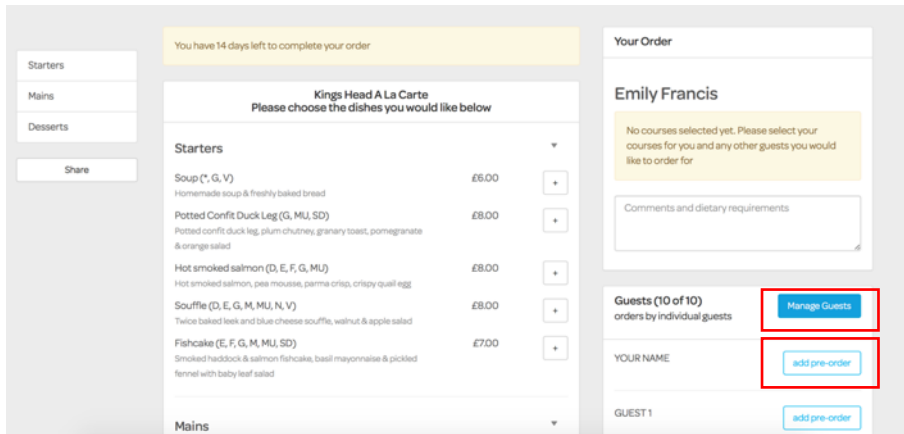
Starters
Mains
Desserts

Share

You have 14 days left to complete your order

Kings Head A La Carte
Please choose the dishes you would like below

Starters

Soup (*, G, V) £6.00 +
Homemade soup & freshly baked bread

Potted Confit Duck Leg (G, MU, SD) £8.00 +
Potted confit duck leg, plum chutney, granary toast, pomegranate & orange salad

Hot smoked salmon (D, E, F, G, MU) £8.00 +
Hot smoked salmon, pea mousse, parma crisp, crispy quail egg

Souffle (D, E, G, M, MU, N, V) £8.00 +
Twice baked leek and blue cheese souffle, walnut & apple salad

Fishcake (E, F, G, M, MU, SD) £7.00 +
Smoked haddock & salmon fishcake, basil mayonnaise & pickled fennel with baby leaf salad

Mains

Your Order

Emily Francis

No courses selected yet. Please select your courses for you and any other guests you would like to order for

Comments and dietary requirements

Guests (10 of 10)
orders by individual guests

Manage Guests

YOUR NAME
add pre-order

GUEST 1
add pre-order